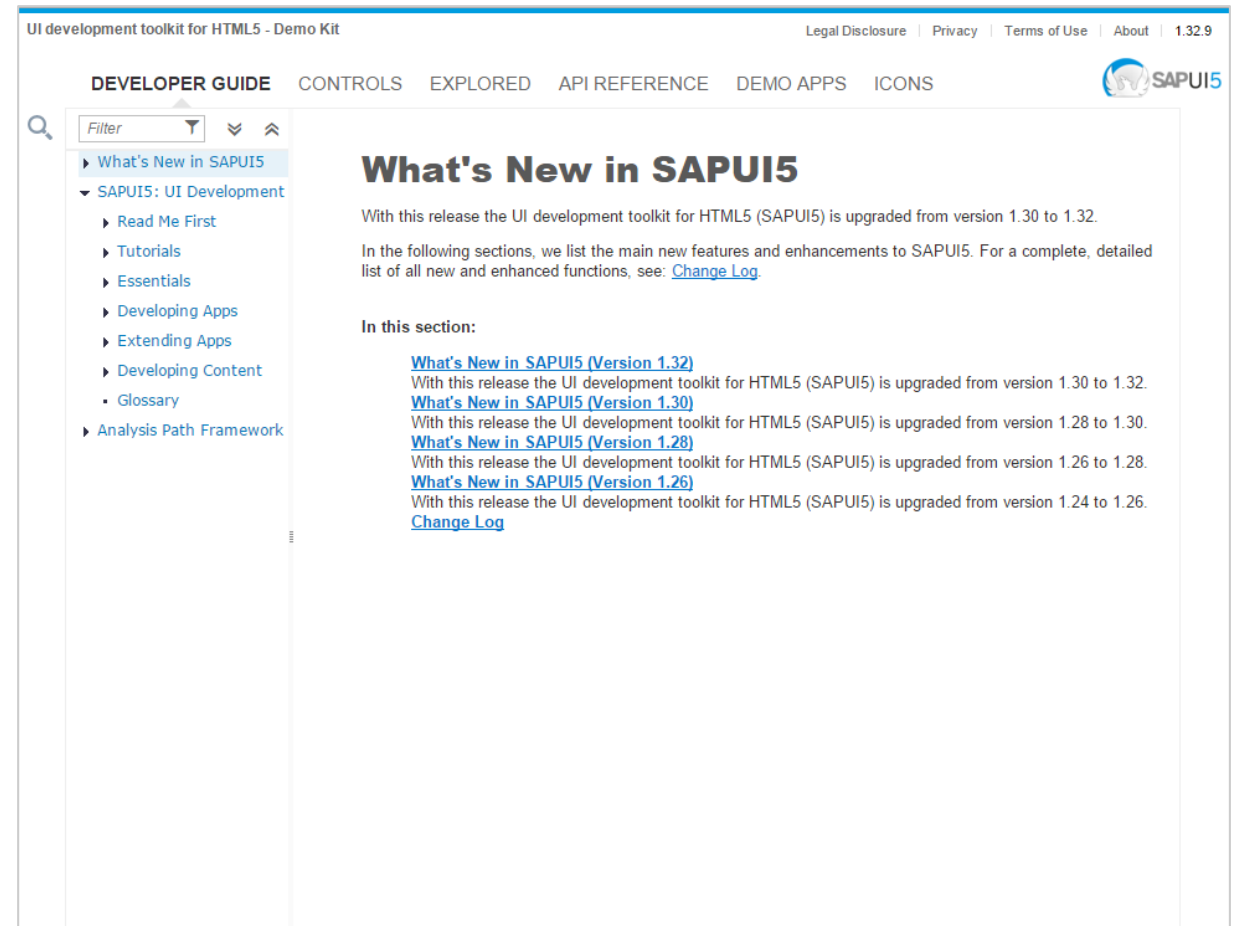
UI development toolkit for HTML5 - Demo Kit

Legal Disclosure | Privacy | Terms of Use | About | 1.32.9

DEVELOPER GUIDE CONTROLS EXPLORED API REFERENCE DEMO APPS ICONS

SAPUI5

Filter

What's New in SAPUI5
SAPUI5: UI Development
Read Me First
Tutorials
Essentials
Developing Apps
Extending Apps
Developing Content
Glossary
Analysis Path Framework

What's New in SAPUI5

With this release the UI development toolkit for HTML5 (SAPUI5) is upgraded from version 1.30 to 1.32.

In the following sections, we list the main new features and enhancements to SAPUI5. For a complete, detailed list of all new and enhanced functions, see: Change Log.

In this section:

What's New in SAPUI5 (Version 1.32)
With this release the UI development toolkit for HTML5 (SAPUI5) is upgraded from version 1.30 to 1.32.
What's New in SAPUI5 (Version 1.30)
With this release the UI development toolkit for HTML5 (SAPUI5) is upgraded from version 1.28 to 1.30.
What's New in SAPUI5 (Version 1.28)
With this release the UI development toolkit for HTML5 (SAPUI5) is upgraded from version 1.26 to 1.28.
What's New in SAPUI5 (Version 1.26)
With this release the UI development toolkit for HTML5 (SAPUI5) is upgraded from version 1.24 to 1.26.
Change Log